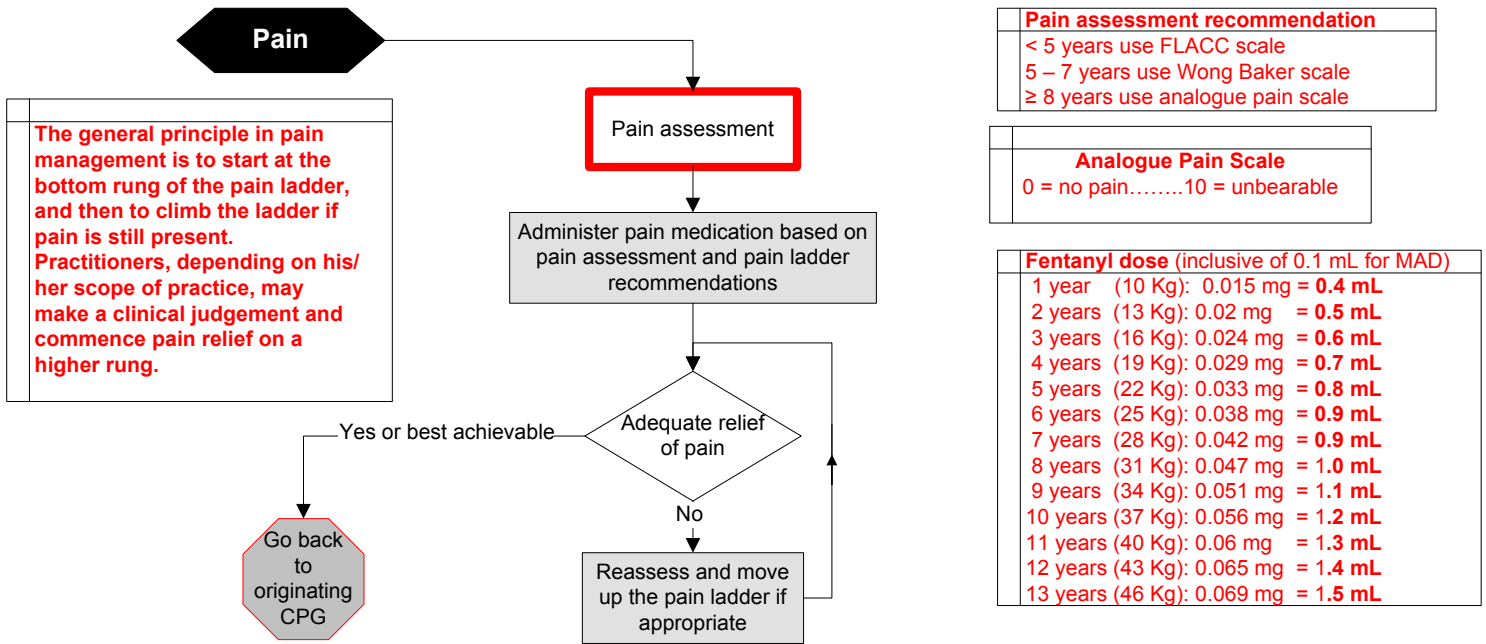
Pain

The general principle in pain management is to start at the bottom rung of the pain ladder, and then to climb the ladder if pain is still present. Practitioners, depending on his/ her scope of practice, may make a clinical judgement and commence pain relief on a higher rung.

Pain assessment

Administer pain medication based on pain assessment and pain ladder recommendations

Adequate relief of pain

Yes or best achievable

No

Go back to originating CPG

Reassess and move up the pain ladder if appropriate

Pain assessment recommendation
< 5 years use FLACC scale
5 – 7 years use Wong Baker scale
≥ 8 years use analogue pain scale

Analogue Pain Scale
0 = no pain……..10 = unbearable

Fentanyl dose (inclusive of 0.1 mL for MAD)
1 year (10 Kg): 0.015 mg = 0.4 mL
2 years (13 Kg): 0.02 mg = 0.5 mL
3 years (16 Kg): 0.024 mg = 0.6 mL
4 years (19 Kg): 0.029 mg = 0.7 mL
5 years (22 Kg): 0.033 mg = 0.8 mL
6 years (25 Kg): 0.038 mg = 0.9 mL
7 years (28 Kg): 0.042 mg = 0.9 mL
8 years (31 Kg): 0.047 mg = 1.0 mL
9 years (34 Kg): 0.051 mg = 1.1 mL
10 years (37 Kg): 0.056 mg = 1.2 mL
11 years (40 Kg): 0.06 mg = 1.3 mL
12 years (43 Kg): 0.065 mg = 1.4 mL
13 years (46 Kg): 0.069 mg = 1.5 mL